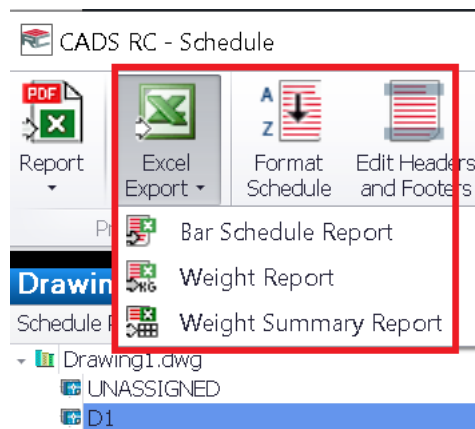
CADS RC - Schedule

PDF
Report

Excel Export

A
Z
Format Schedule

Edit Headers and Footers

Pr

Bar Schedule Report
KG
Weight Report
Weight Summary Report

Drawin

Schedule R

Drawing1.dwg
UNASSIGNED
D1